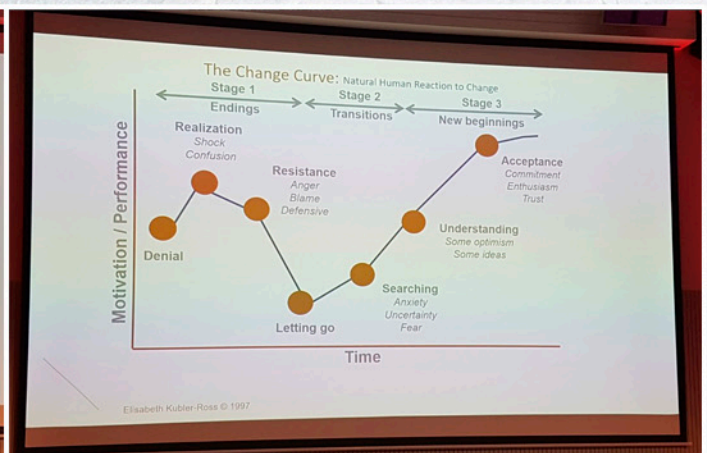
The Change Curve: Natural Human Reaction to Change

Stage 1
Endings

Stage 2
Transitions

Stage 3
New beginnings

Motivation / Performance

Realization
Shock
Confusion

Denial

Resistance
Anger
Blame
Defensive

Letting go

Searching
Anxiety
Uncertainty
Fear

Understanding
Some optimism
Some ideas

Acceptance
Commitment
Enthusiasm
Trust

Time

Elisabeth Kubler-Ross © 1997